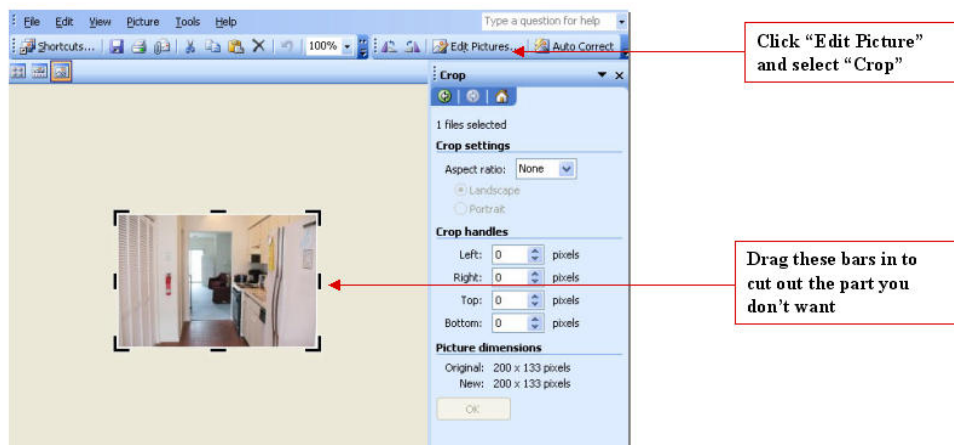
File Edit View Picture Tools Help

Type a question for help

Shortcuts... 100% Edit Pictures... Auto Correct

Crop

1 files selected

Crop settings

Aspect ratio: None

Landscape

Portrait

Crop handles

Left: 0 pixels

Right: 0 pixels

Top: 0 pixels

Bottom: 0 pixels

Picture dimensions

Original: 200 x 133 pixels

New: 200 x 133 pixels

OK

Click "Edit Picture" and select "Crop"

Drag these bars in to cut out the part you don't want